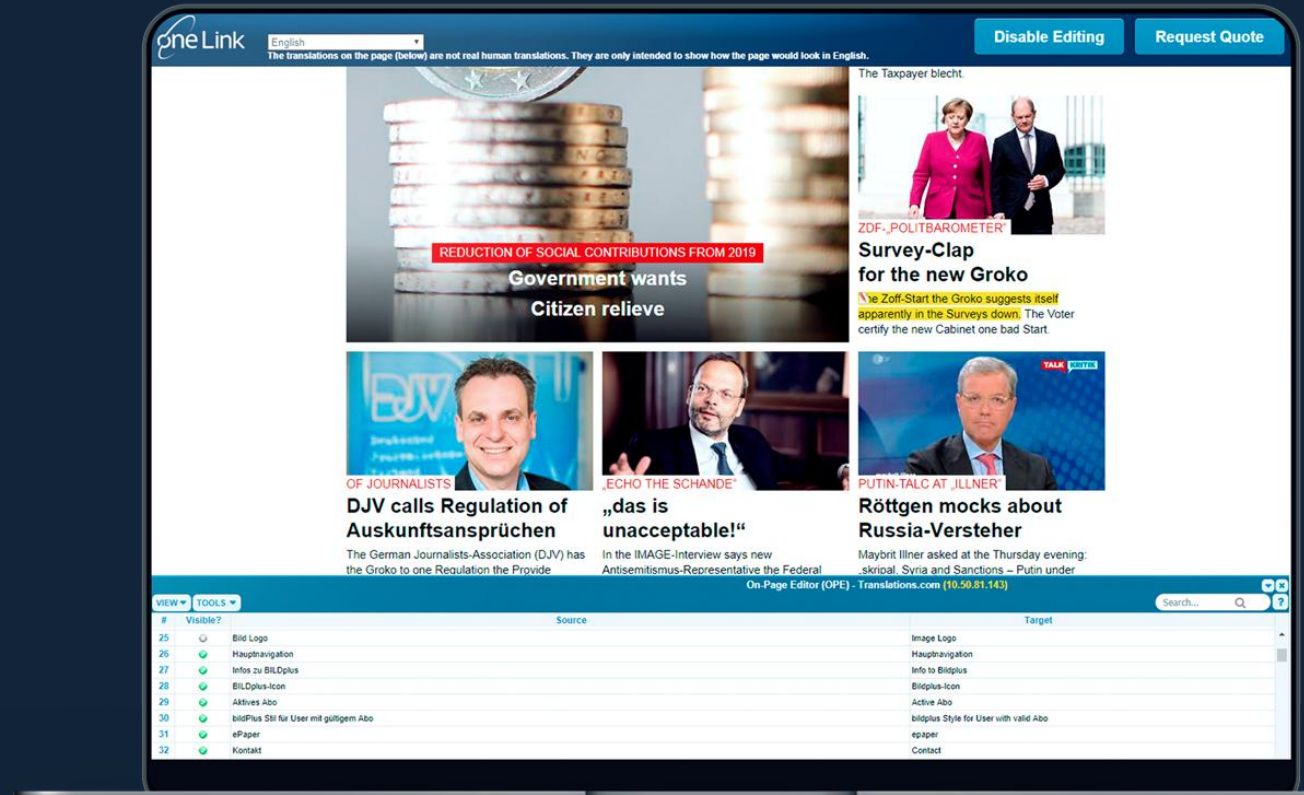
one Link

English

The translations on the page (below) are not real human translations. They are only intended to show how the page would look in English.

Disable Editing

Request Quote

The Taxpayer blecht.

REDUCTION OF SOCIAL CONTRIBUTIONS FROM 2019

Government wants Citizen relieve

ZDF-„POLITBAROMETER"

Survey-Clap for the new Groko

The Zoff-Start the Groko suggests itself apparently in the Surveys down. The Voter certify the new Cabinet one bad Start.

OF JOURNALISTS

DJV calls Regulation of Auskunftsansprüchen

The German Journalists-Association (DJV) has the Groko to one Regulation the Provide

„ECHO THE SCHANDE"

„das is unacceptable!"

In the IMAGE-Interview says new Antisemitismus-Representative the Federal

TALK KRITIK

PUTIN-TALC AT „ILLNER"

Röttgen mocks about Russia-Versteher

Maybrit Illner asked at the Thursday evening: „skripal, Syria and Sanctions – Putin under

On-Page Editor (OPE) - Translations.com (10.50.81.143)

VIEW

TOOLS

Search...

| # | Visible? | Source | Target |
|---|---|---|---|
| 25 | | Bild Logo | Image Logo |
| 26 | | Hauptnavigation | Hauptnavigation |
| 27 | | Infos zu BILDplus | Info to Bildplus |
| 28 | | BILDplus-Icon | Bildplus-Icon |
| 29 | | Aktives Abo | Active Abo |
| 30 | | bildPlus Stil für User mit gültigem Abo | bildplus Style for User with valid Abo |
| 31 | | ePaper | epaper |
| 32 | | Kontakt | Contact |